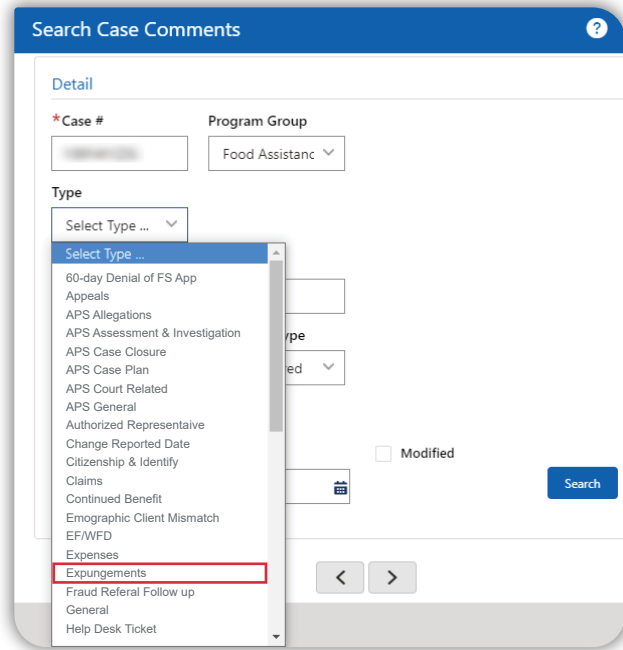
Search Case Comments

Detail

*Case #
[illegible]

Program Group
Food Assistanc

Type
Select Type ...

Select Type ...
60-day Denial of FS App
Appeals
APS Allegations
APS Assessment & Investigation
APS Case Closure
APS Case Plan
APS Court Related
APS General
Authorized Representaive
Change Reported Date
Citizenship & Identify
Claims
Continued Benefit
Emographic Client Mismatch
EF/WFD
Expenses
Expungements
Fraud Referal Follow up
General
Help Desk Ticket

ype
ed

Modified

Search

<
>